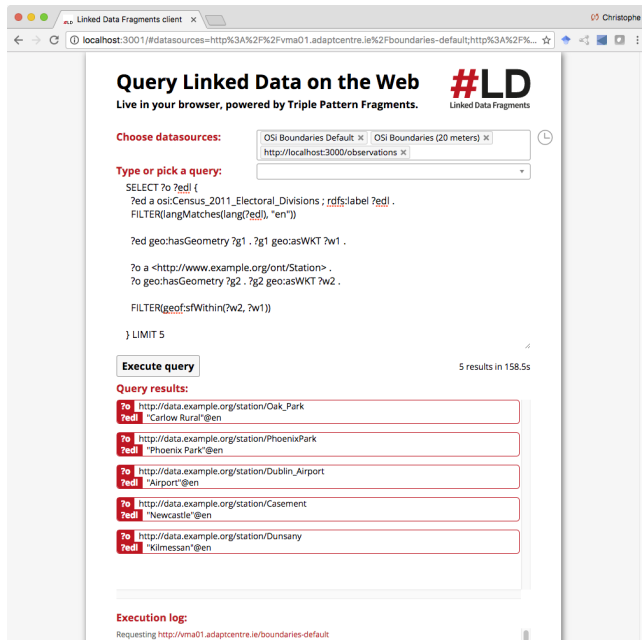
Linked Data Fragments client ×

Christophe

localhost:3001/#datasources=http%3A%2F%2Fvma01.adaptcentre.ie%2Fboundaries-default;http%3A%2F%...

Query Linked Data on the Web

Live in your browser, powered by Triple Pattern Fragments.

#LD
Linked Data Fragments

Choose datasources:

OSi Boundaries Default × OSi Boundaries (20 meters) × http://localhost:3000/observations ×

Type or pick a query:

SELECT ?o ?edl {
?ed a osi:Census_2011_Electoral_Divisions ; rdfs:label ?edl .
FILTER(langMatches(lang(?edl), "en"))

?ed geo:hasGeometry ?g1 . ?g1 geo:asWKT ?w1 .

?o a <http://www.example.org/ont/Station> .
?o geo:hasGeometry ?g2 . ?g2 geo:asWKT ?w2 .

FILTER(geof:sfWithin(?w2, ?w1))

} LIMIT 5

Execute query

5 results in 158.5s

Query results:

?o http://data.example.org/station/Oak_Park
?edl "Carlow Rural"@en

?o http://data.example.org/station/PhoenixPark
?edl "Phoenix Park"@en

?o http://data.example.org/station/Dublin_Airport
?edl "Airport"@en

?o http://data.example.org/station/Casement
?edl "Newcastle"@en

?o http://data.example.org/station/Dunsany
?edl "Kilmessan"@en

Execution log:

Requesting http://vma01.adaptcentre.ie/boundaries-default